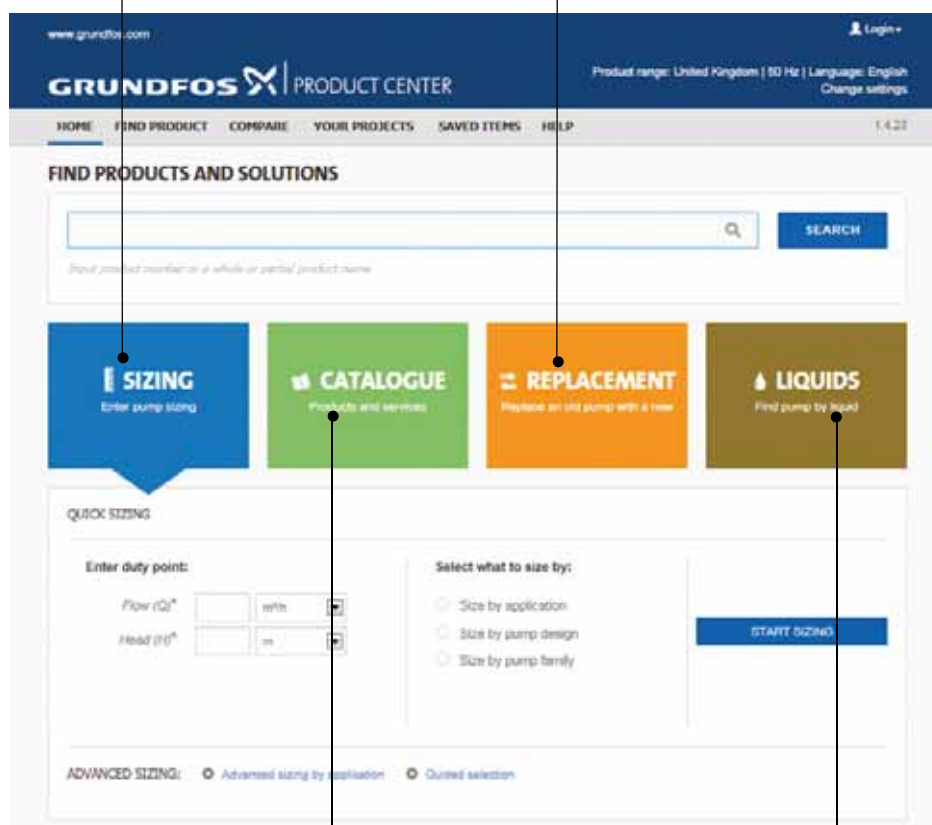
www.grundfos.com

Login

GRUNDFOS PRODUCT CENTER

Product range: United Kingdom | 50 Hz | Language: English
Change settings

HOME FIND PRODUCT COMPARE YOUR PROJECTS SAVED ITEMS HELP

1.4.23

FIND PRODUCTS AND SOLUTIONS

SEARCH

Input product number or a whole or partial product name

SIZING
Enter pump sizing

CATALOGUE
Products and services

REPLACEMENT
Replace an old pump with a new

LIQUIDS
Find pump by liquid

QUICK SIZING

Enter duty point:

Flow (Q)* m³/h

Head (H)* m

Select what to size by:

Size by application

Size by pump design

Size by pump family

START SIZING

ADVANCED SIZING: Advanced sizing by application Guided selection